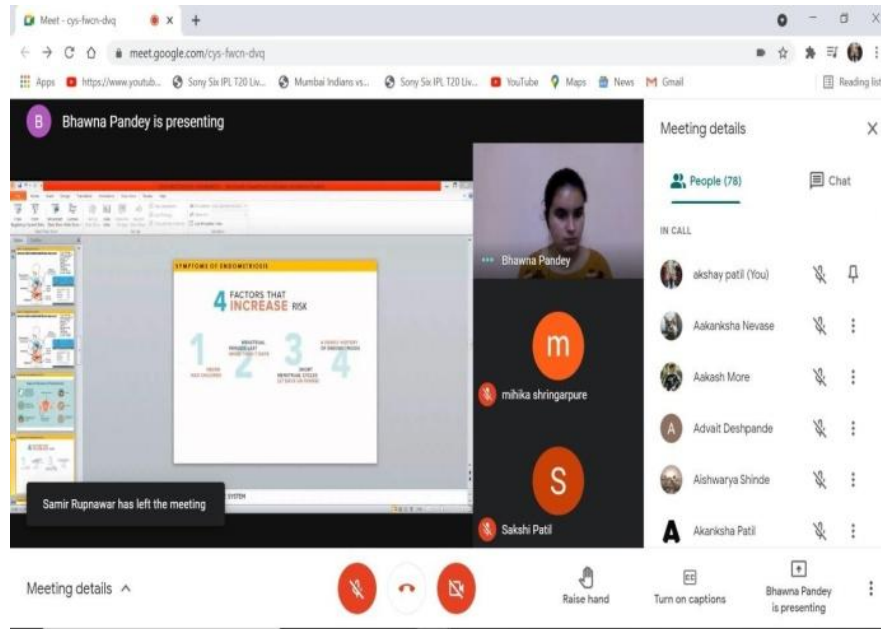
Meet - cys-fwcn-dvq

meet.google.com/cys-fwcn-dvq

Apps https://www.youtub... Sony Six IPL T20 Liv... Mumbai Indians vs... Sony Six IPL T20 Liv... YouTube Maps News Gmail Reading list

B Bhawna Pandey is presenting

SYMPTOMS OF ENDOMETRIOSIS

4 FACTORS THAT INCREASE RISK

1 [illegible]

2 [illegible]

3 SHORT MENSTRUAL CYCLES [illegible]

4 A FAMILY HISTORY OF ENDOMETRIOSIS

Samir Rupnawar has left the meeting

Bhawna Pandey

m
mihika shringarpure

S
Sakshi Patil

Meeting details

People (78)

Chat

IN CALL

akshay patil (You)

Aakanksha Nevase

Aakash More

A
Advait Deshpande

Aishwarya Shinde

A
Akanksha Patil

Meeting details ^

Raise hand

Turn on captions

Bhawna Pandey is presenting